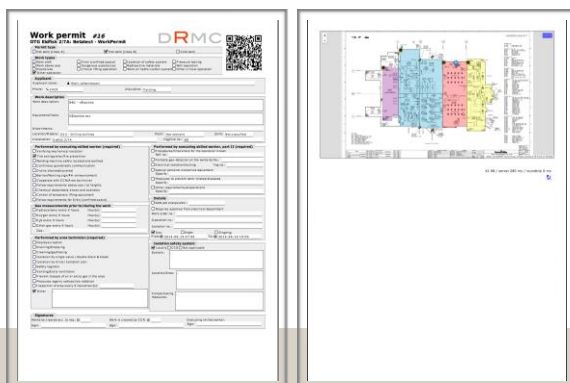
Work permit #16

DTU Risø Campus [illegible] - WorkPermit

DRMC

Permit type

Work type

Applicant

Work description

Performed by executing skilled worker (required)

Performed by executing skilled worker, part II (required)

Gas measurements prior to starting the work

Performed by area technician (required)

Outside

Isolation safety system

Signature

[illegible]